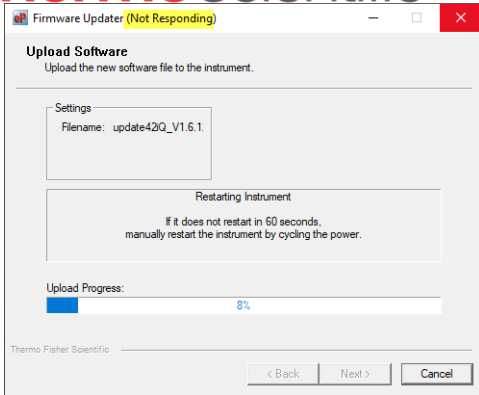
Firmware Updater (Not Responding)

Upload Software
Upload the new software file to the instrument.

Settings
Filename: update42iQ_V1.6.1.

Restarting Instrument

If it does not restart in 60 seconds, manually restart the instrument by cycling the power.

Upload Progress:
8%

Thermo Fisher Scientific

< Back
Next >
Cancel